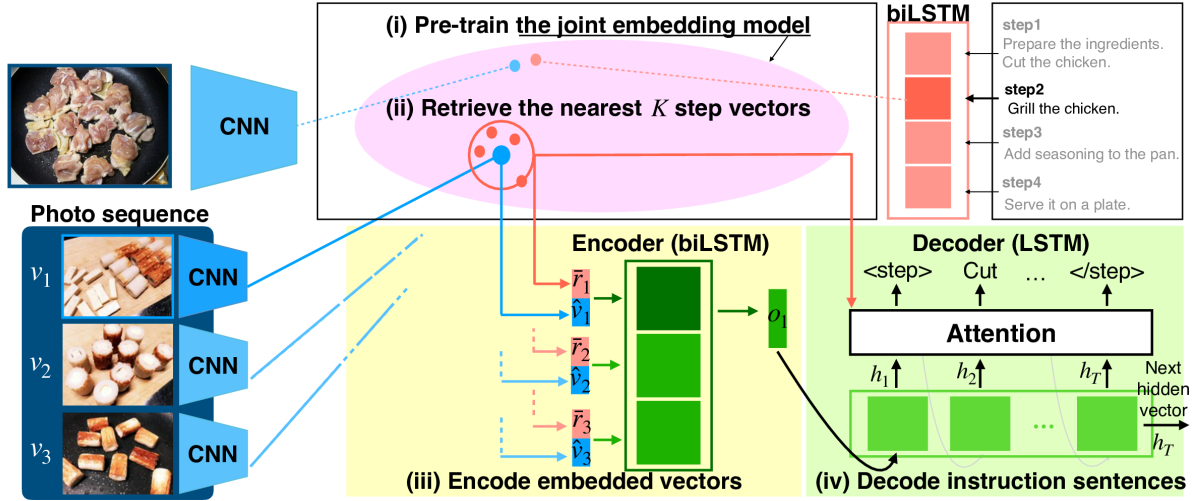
(i) Pre-train the joint embedding model

(ii) Retrieve the nearest $K$ step vectors

CNN

biLSTM

step1
Prepare the ingredients. Cut the chicken.

step2
Grill the chicken.

step3
Add seasoning to the pan.

step4
Serve it on a plate.

Photo sequence

$v_1$ CNN

$v_2$ CNN

$v_3$ CNN

Encoder (biLSTM)

$\bar{r}_1$
$\hat{v}_1$
$\bar{r}_2$
$\hat{v}_2$
$\bar{r}_3$
$\hat{v}_3$

$o_1$

(iii) Encode embedded vectors

Decoder (LSTM)

<step> Cut … </step>

Attention

$h_1$ $h_2$ $h_T$

Next hidden vector

$h_T$

(iv) Decode instruction sentences